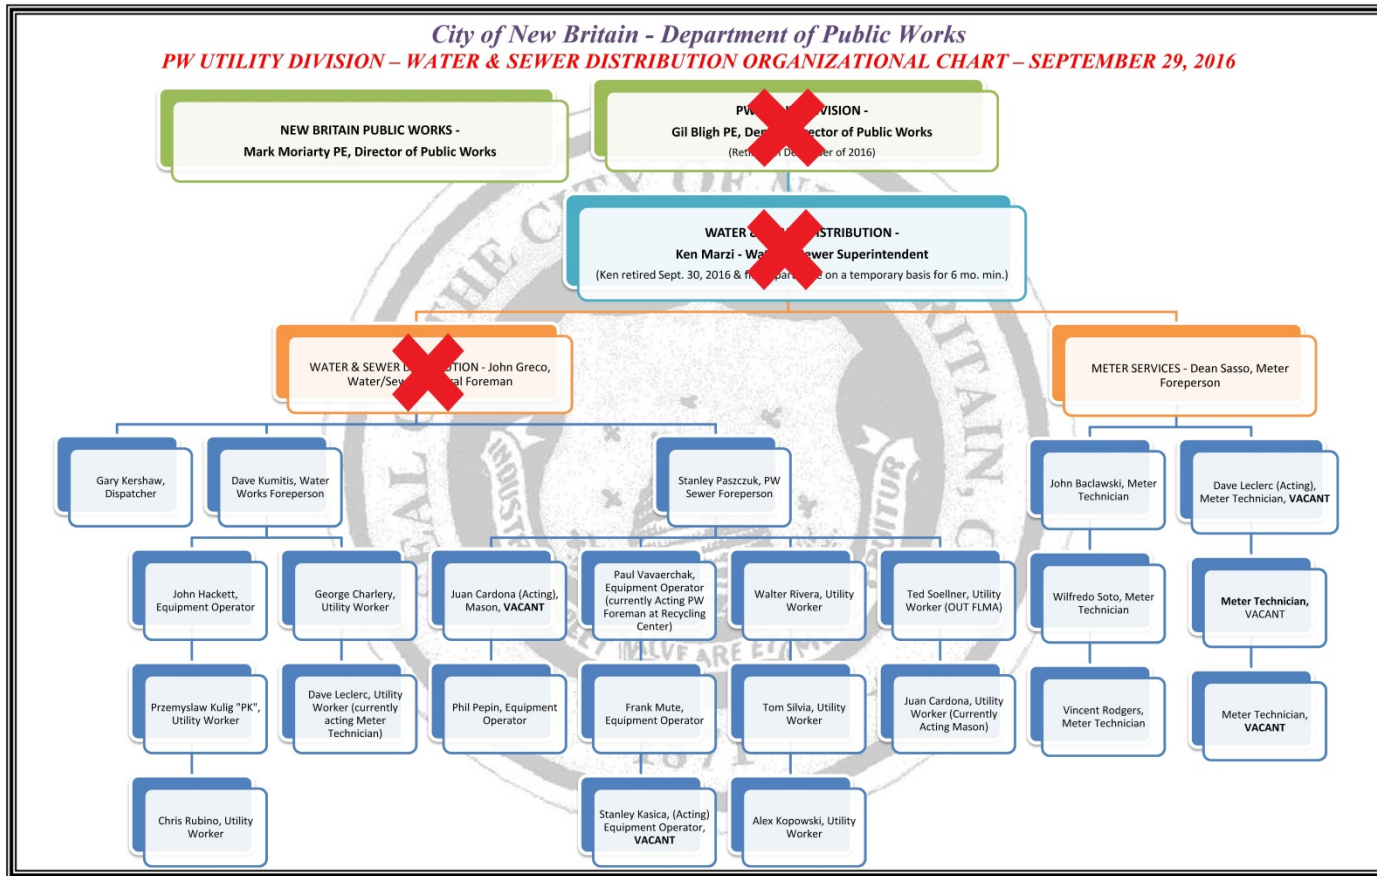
City of New Britain - Department of Public Works
PW UTILITY DIVISION – WATER & SEWER DISTRIBUTION ORGANIZATIONAL CHART – SEPTEMBER 29, 2016

NEW BRITAIN PUBLIC WORKS - Mark Moriarty PE, Director of Public Works

PW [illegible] VISION - Gil Bligh PE, De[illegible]ector of Public Works (Ret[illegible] De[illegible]er of 2016)

WATER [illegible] STRIBUTION - Ken Marzi - Wa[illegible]ewer Superintendent (Ken retired Sept. 30, 2016 & f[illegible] e on a temporary basis for 6 mo. min.)

WATER & SEWER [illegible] TION - John Greco, Water/Sew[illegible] al Foreman

METER SERVICES - Dean Sasso, Meter Foreperson

Gary Kershaw, Dispatcher

Dave Kumitis, Water Works Foreperson

Stanley Paszczuk, PW Sewer Foreperson

John Baclawski, Meter Technician

Dave Leclerc (Acting), Meter Technician, VACANT

John Hackett, Equipment Operator

George Charlery, Utility Worker

Juan Cardona (Acting), Mason, VACANT

Paul Vavaerchak, Equipment Operator (currently Acting PW Foreman at Recycling Center)

Walter Rivera, Utility Worker

Ted Soellner, Utility Worker (OUT FLMA)

Wilfredo Soto, Meter Technician

Meter Technician, VACANT

Przemyslaw Kulig "PK", Utility Worker

Dave Leclerc, Utility Worker (currently acting Meter Technician)

Phil Pepin, Equipment Operator

Frank Mute, Equipment Operator

Tom Silvia, Utility Worker

Juan Cardona, Utility Worker (Currently Acting Mason)

Vincent Rodgers, Meter Technician

Meter Technician, VACANT

Chris Rubino, Utility Worker

Stanley Kasica, (Acting) Equipment Operator, VACANT

Alex Kopowski, Utility Worker